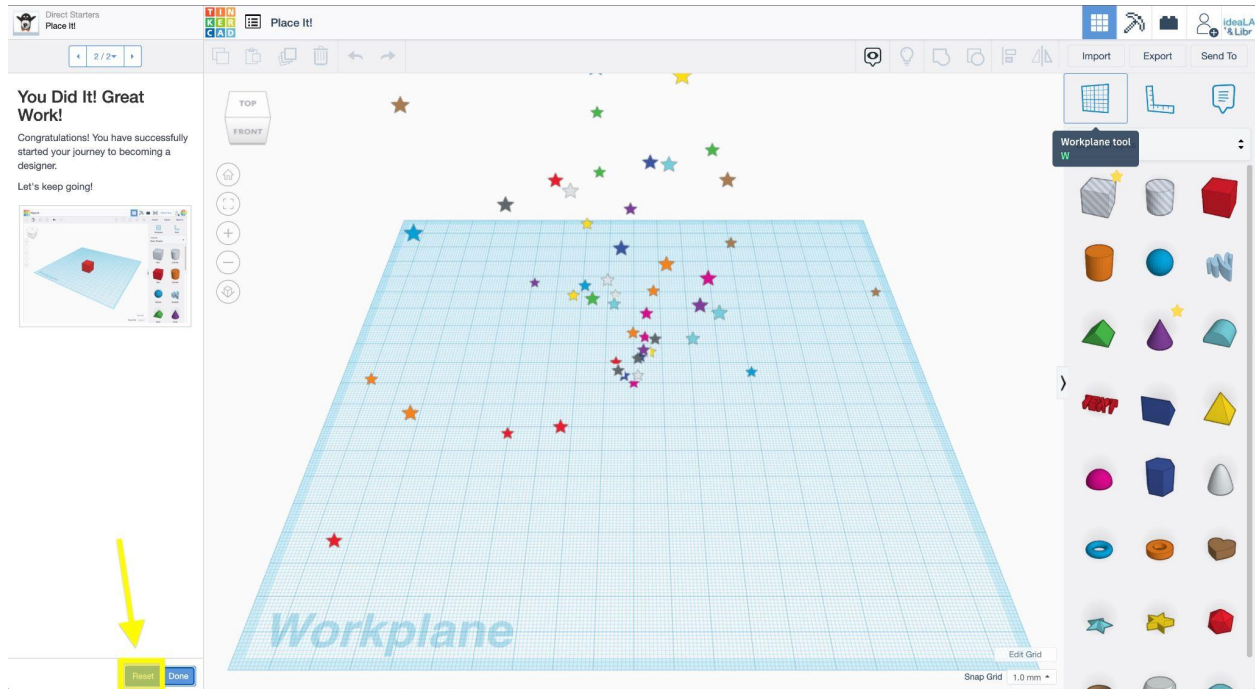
Direct Starters
Place It!

TIN
KER
CAD

Place It!

2 / 2

Import
Export
Send To

ideaLA
& Libr

TOP
FRONT

You Did It! Great Work!

Congratulations! You have successfully started your journey to becoming a designer.

Let's keep going!

Workplane tool
W

Workplane

Edit Grid

Snap Grid
1.0 mm

Reset
Done